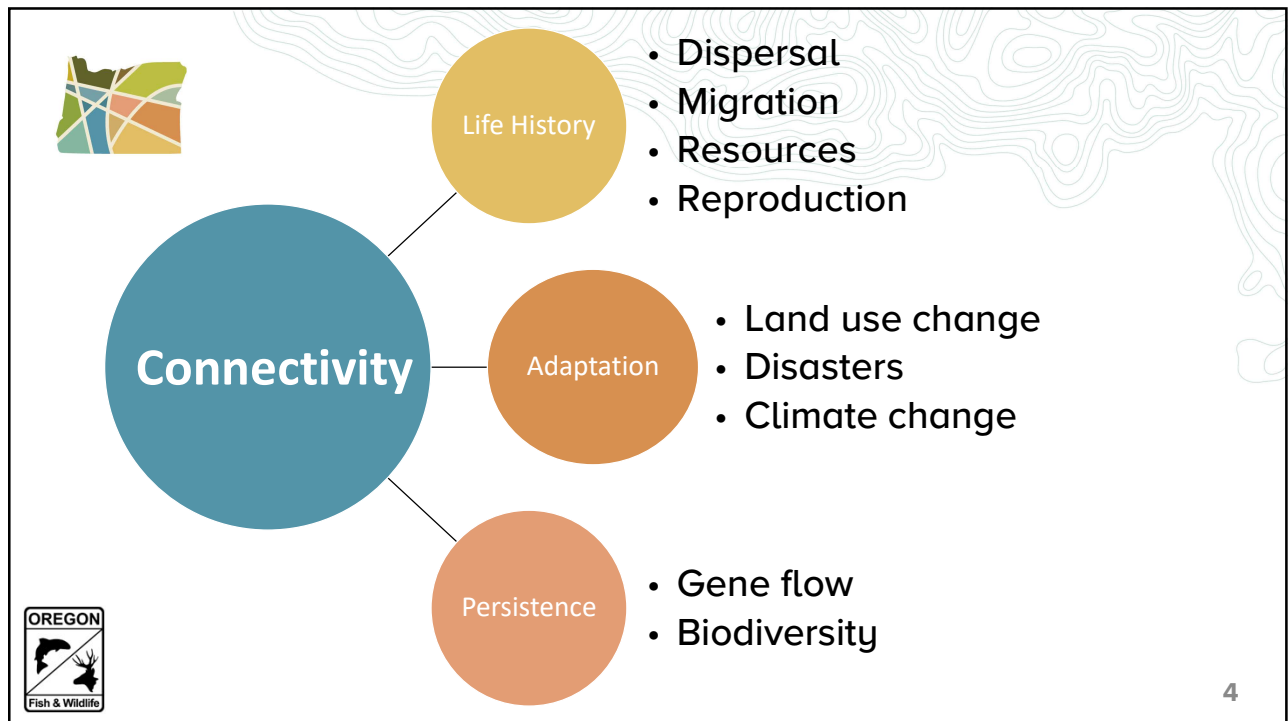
Connectivity

Life History

- Dispersal
- Migration
- Resources
- Reproduction

Adaptation

- Land use change
- Disasters
- Climate change

Persistence

- Gene flow
- Biodiversity

OREGON
Fish & Wildlife

4